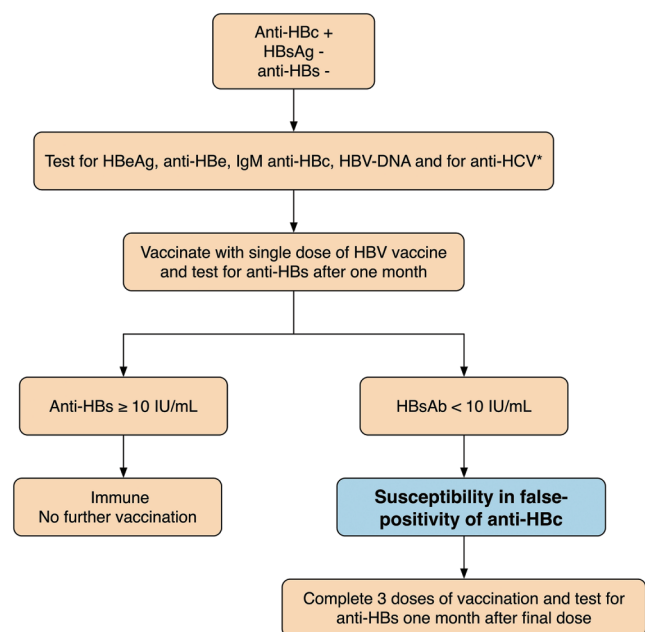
Anti-HBc +
HBsAg -
anti-HBs -

Test for HBeAg, anti-HBe, IgM anti-HBc, HBV-DNA and for anti-HCV*

Vaccinate with single dose of HBV vaccine and test for anti-HBs after one month

Anti-HBs ≥ 10 IU/mL

HBsAb < 10 IU/mL

Immune
No further vaccination

Susceptibility in false-positivity of anti-HBc

Complete 3 doses of vaccination and test for anti-HBs one month after final dose